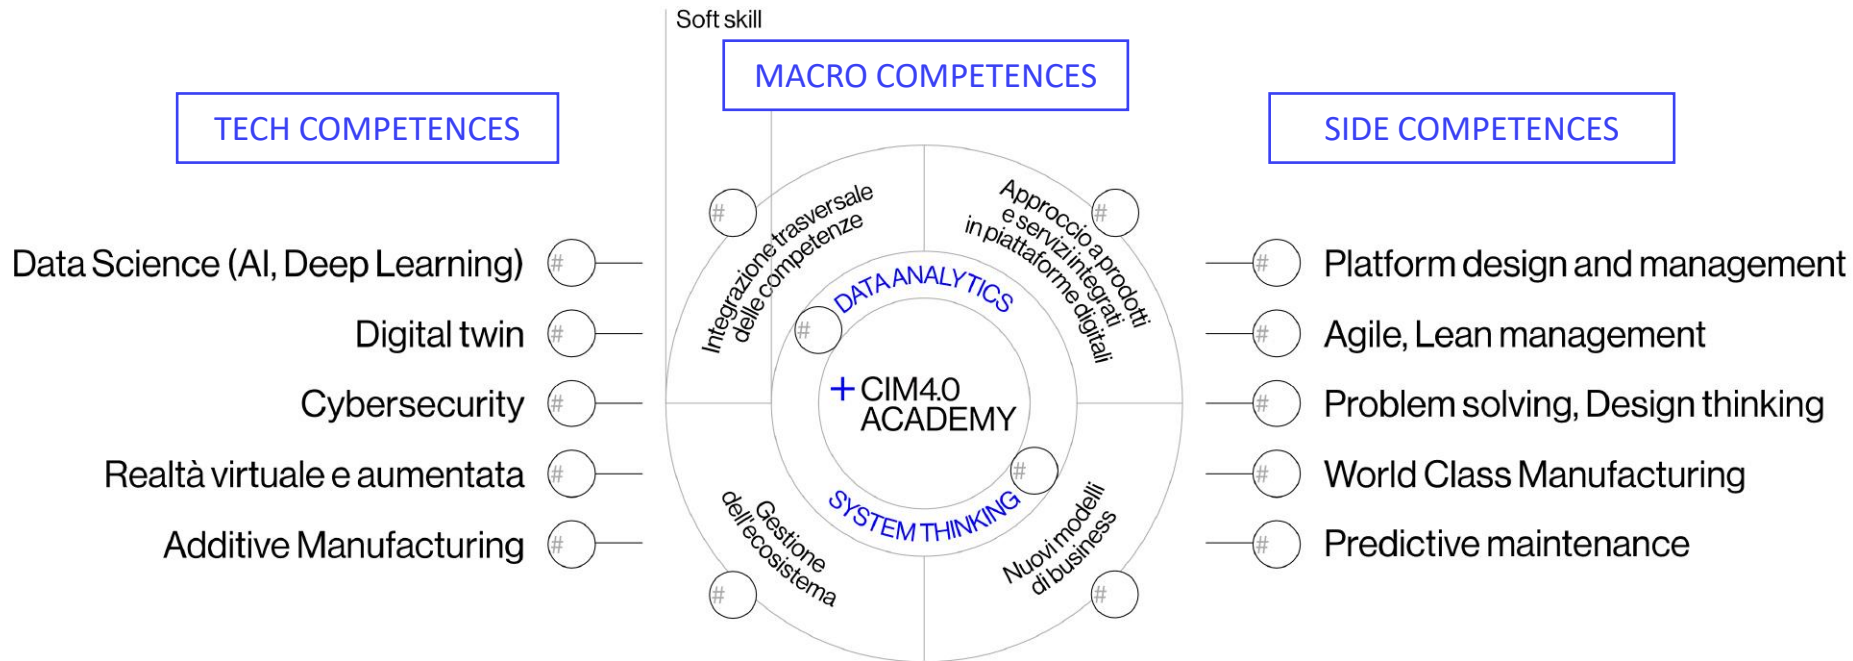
Soft skill

MACRO COMPETENCES

TECH COMPETENCES

SIDE COMPETENCES

Data Science (AI, Deep Learning)

Digital twin

Cybersecurity

Realtà virtuale e aumentata

Additive Manufacturing

Integrazione trasversale delle competenze

Approccio a prodotti e servizi integrati in piattaforme digitali

DATA ANALYTICS

+ CIM4.0 ACADEMY

SYSTEM THINKING

Gestione dell'ecosistema

Nuovi modelli di business

Platform design and management

Agile, Lean management

Problem solving, Design thinking

World Class Manufacturing

Predictive maintenance